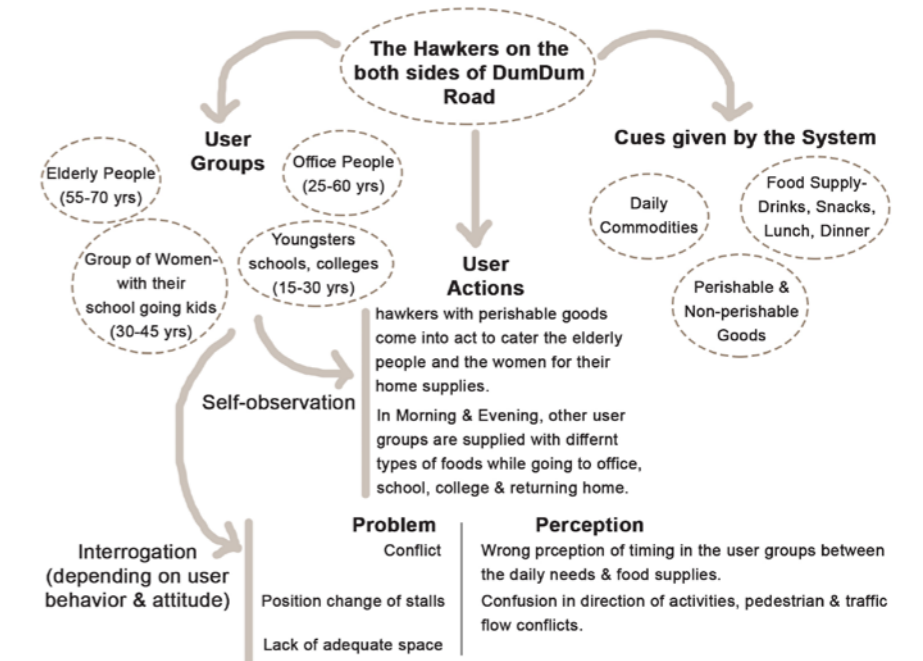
The Hawkers on the both sides of DumDum Road

User Groups

Elderly People (55-70 yrs)

Office People (25-60 yrs)

Group of Women- with their school going kids (30-45 yrs)

Youngsters schools, colleges (15-30 yrs)

User Actions

hawkers with perishable goods come into act to cater the elderly people and the women for their home supplies.

In Morning & Evening, other user groups are supplied with differnt types of foods while going to office, school, college & returning home.

Self-observation

Cues given by the System

Daily Commodities

Food Supply- Drinks, Snacks, Lunch, Dinner

Perishable & Non-perishable Goods

Interrogation (depending on user behavior & attitude)

| Problem | Perception |
|---|---|
| Conflict | Wrong prception of timing in the user groups between the daily needs & food supplies. |
| Position change of stalls | Confusion in direction of activities, pedestrian & traffic flow conflicts. |
| Lack of adequate space | |